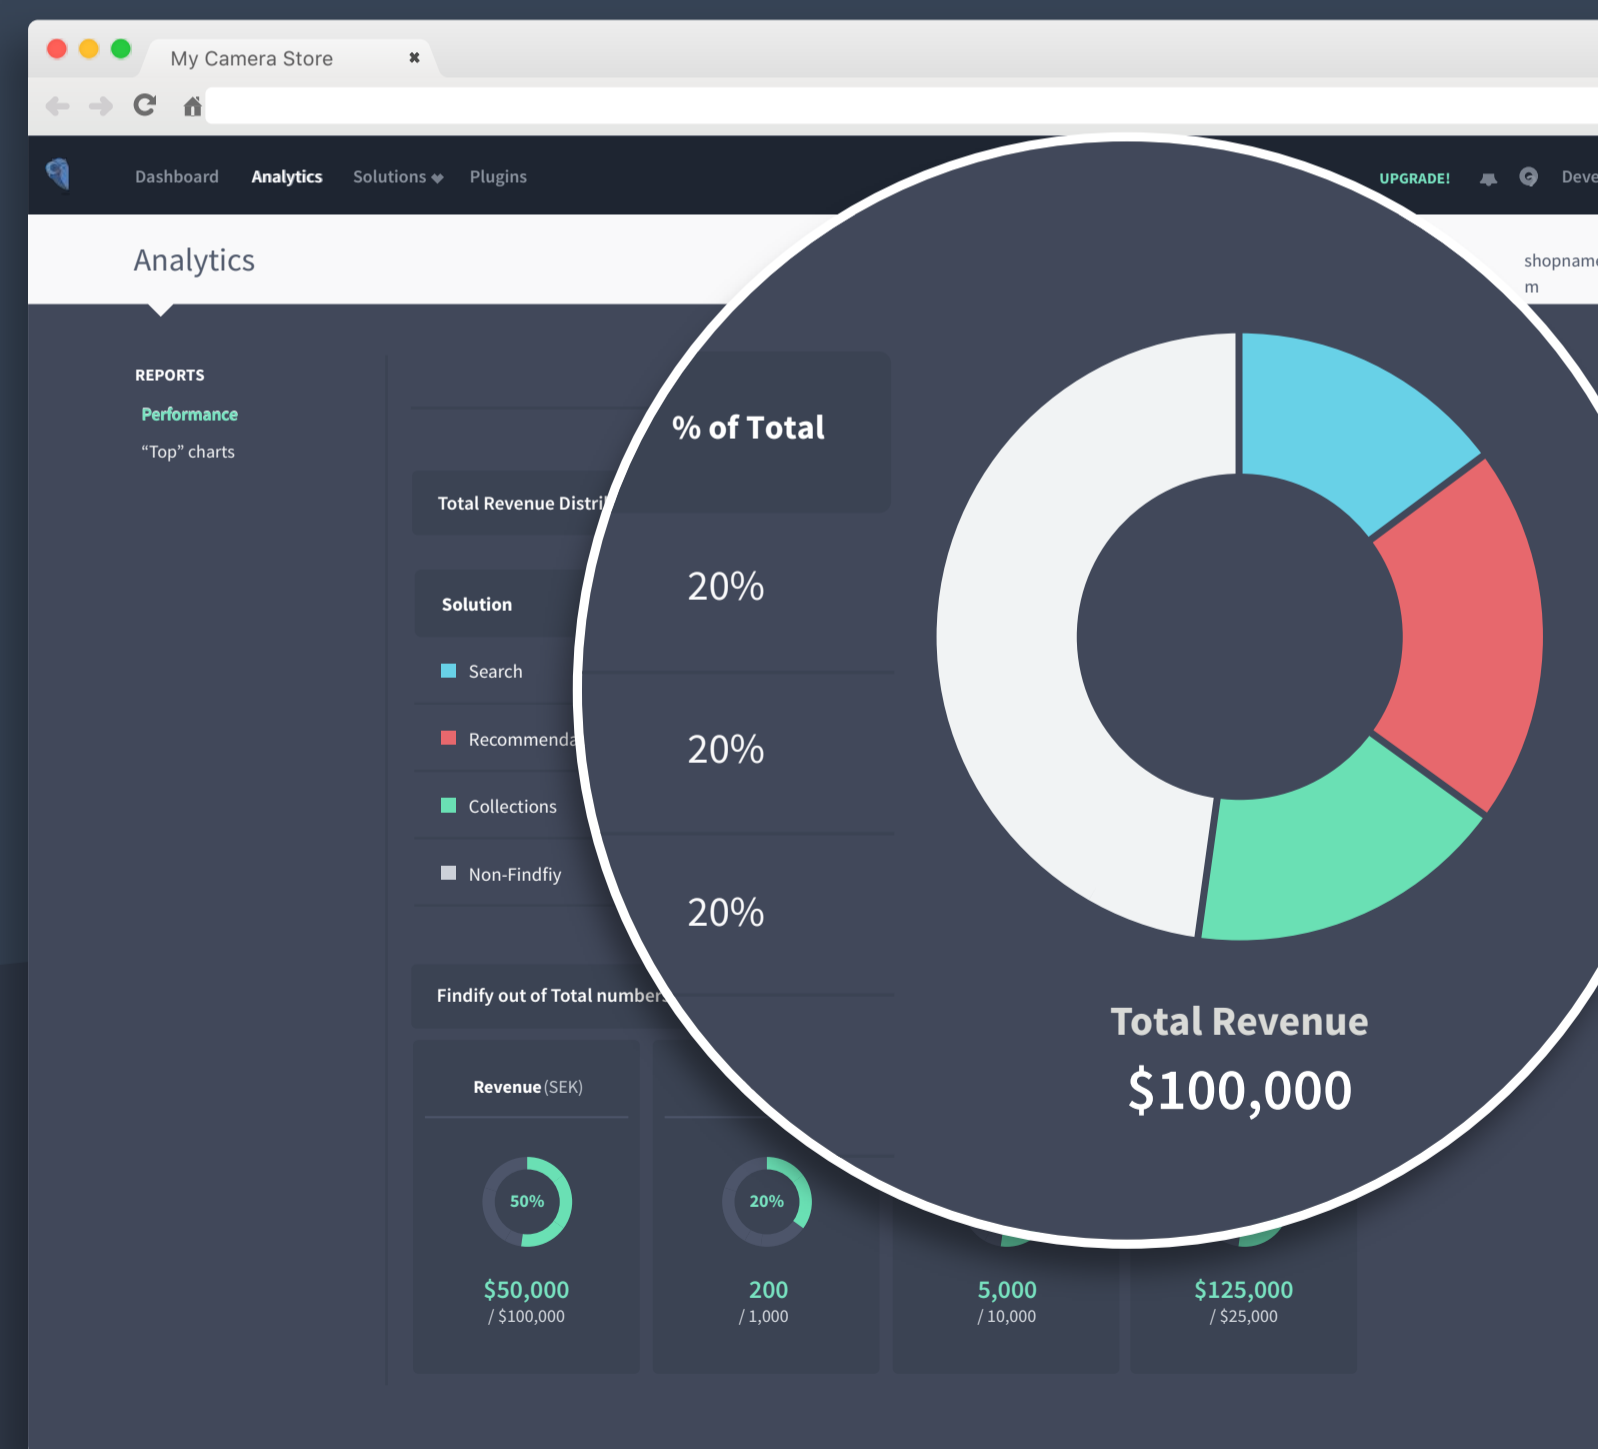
My Camera Store ✖

Dashboard Analytics Solutions Plugins UPGRADE! Deve

Analytics

shopname
m

REPORTS
Performance
“Top” charts

Total Revenue Distri

Solution
Search
Recommenda
Collections
Non-Findfiy

% of Total
20%
20%
20%

Total Revenue
$100,000

Findify out of Total number

Revenue (SEK)
50%
$50,000
/ $100,000

20%
200
/ 1,000

5,000
/ 10,000

$125,000
/ $25,000